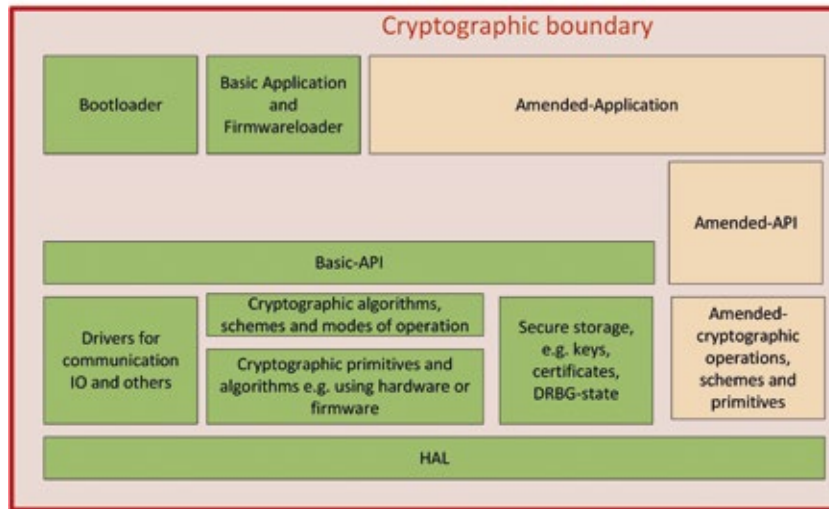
Cryptographic boundary

Bootloader

Basic Application and Firmwareloader

Amended-Application

Amended-API

Basic-API

Drivers for communication IO and others

Cryptographic algorithms, schemes and modes of operation

Cryptographic primitives and algorithms e.g. using hardware or firmware

Secure storage, e.g. keys, certificates, DRBG-state

Amended-cryptographic operations, schemes and primitives

HAL